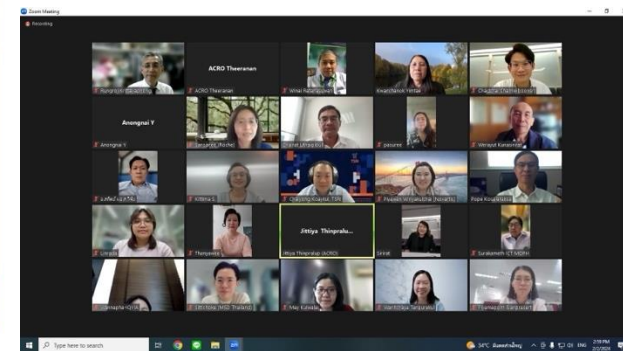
Zoom Meeting

Recording

ACRO Theeranan

ACRO Theeranan

Winai Ratanasuwan

Anongnai Y

Anongnai Y

Jittiya Thinpralu...

Jittiya Thinpralup (ACRO)

Thanyawee

Srirat

Kitima S.

May Kulsala

Type here to search

34°C

ENG